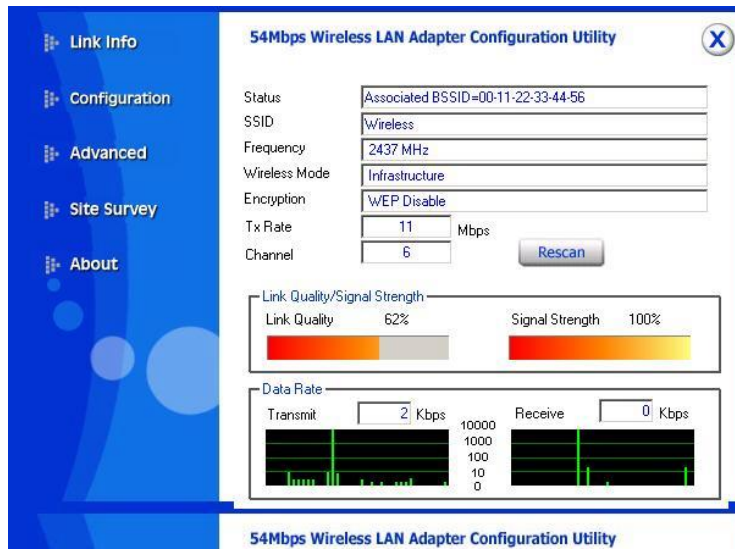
Link Info

Configuration

Advanced

Site Survey

About

54Mbps Wireless LAN Adapter Configuration Utility

X

Status Associated BSSID=00-11-22-33-44-56

SSID Wireless

Frequency 2437 MHz

Wireless Mode Infrastructure

Encryption WEP Disable

Tx Rate 11 Mbps

Channel 6

Rescan

Link Quality/Signal Strength

Link Quality 62%

Signal Strength 100%

Data Rate

Transmit 2 Kbps

Receive 0 Kbps

10000
1000
100
10
0

54Mbps Wireless LAN Adapter Configuration Utility